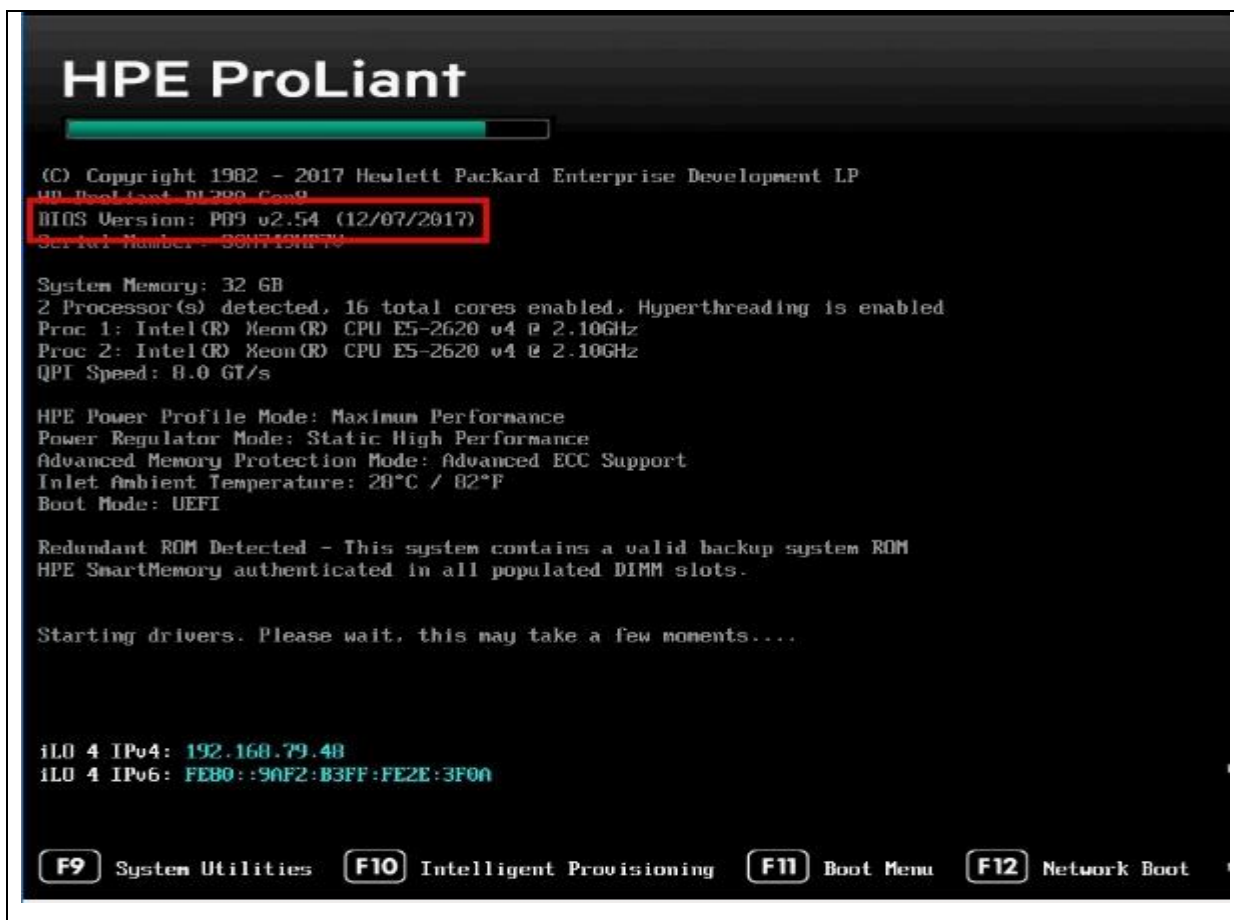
HPE ProLiant

(C) Copyright 1982 - 2017 Hewlett Packard Enterprise Development LP
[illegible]
BIOS Version: P89 v2.54 (12/07/2017)
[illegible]

System Memory: 32 GB
2 Processor(s) detected, 16 total cores enabled, Hyperthreading is enabled
Proc 1: Intel(R) Xeon(R) CPU E5-2620 v4 @ 2.10GHz
Proc 2: Intel(R) Xeon(R) CPU E5-2620 v4 @ 2.10GHz
QPI Speed: 8.0 GT/s

HPE Power Profile Mode: Maximum Performance
Power Regulator Mode: Static High Performance
Advanced Memory Protection Mode: Advanced ECC Support
Inlet Ambient Temperature: 28°C / 82°F
Boot Mode: UEFI

Redundant ROM Detected - This system contains a valid backup system ROM
HPE SmartMemory authenticated in all populated DIMM slots.

Starting drivers. Please wait, this may take a few moments....

iLO 4 IPv4: 192.168.79.48
iLO 4 IPv6: FE80::9AF2:B3FF:FE2E:3F0A

F9 System Utilities F10 Intelligent Provisioning F11 Boot Menu F12 Network Boot